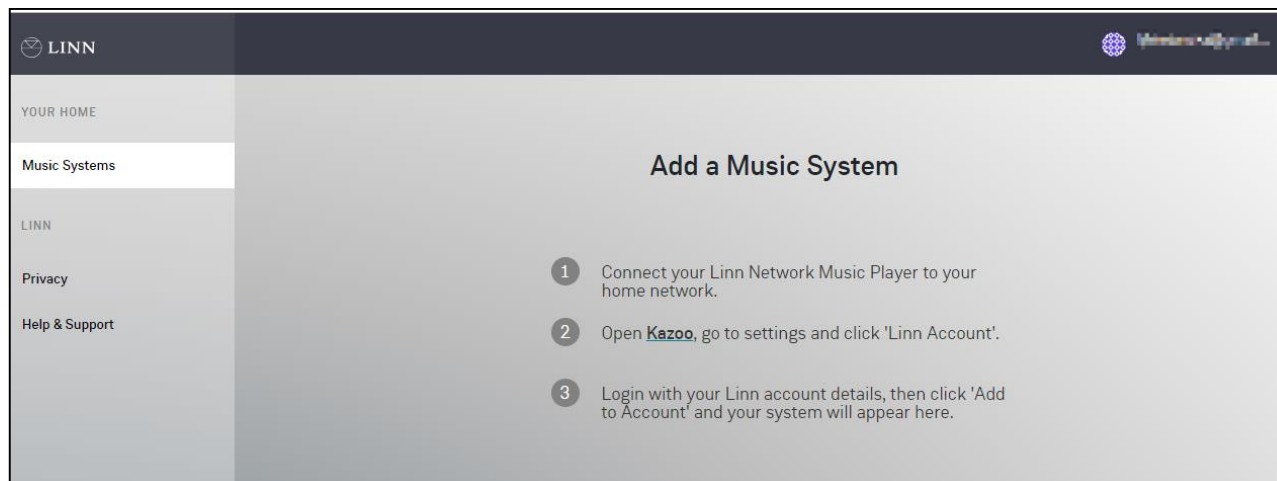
LINN

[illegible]

YOUR HOME

Music Systems

LINN

Privacy

Help & Support

Add a Music System

1 Connect your Linn Network Music Player to your home network.

2 Open Kazoo, go to settings and click 'Linn Account'.

3 Login with your Linn account details, then click 'Add to Account' and your system will appear here.